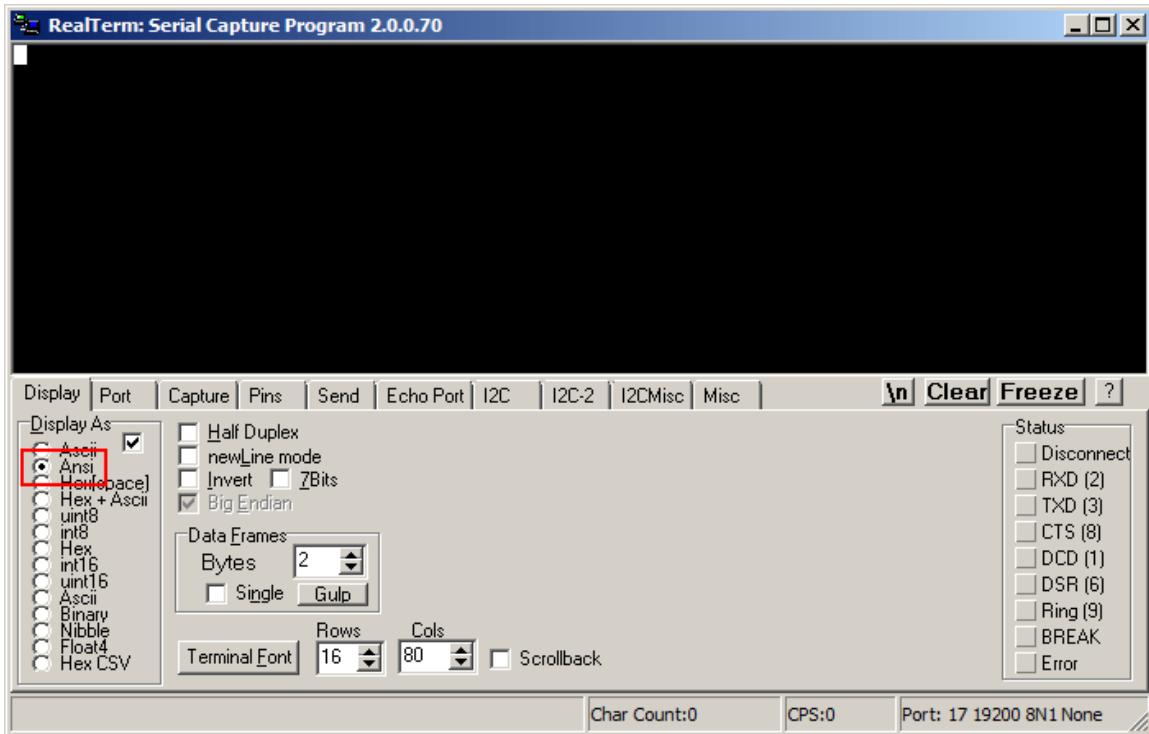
RealTerm: Serial Capture Program 2.0.0.70

Display | Port | Capture | Pins | Send | Echo Port | I2C | I2C-2 | I2CMisc | Misc

\n Clear Freeze ?

Display As
Ascii
Ansi
Hex[space]
Hex + Ascii
uint8
int8
Hex
int16
uint16
Ascii
Binary
Nibble
Float4
Hex CSV

Half Duplex
newLine mode
Invert
7Bits
Big Endian

Data Frames
Bytes 2
Single
Gulp

Terminal Font
Rows 16
Cols 80
Scrollback

Status
Disconnect
RXD (2)
TXD (3)
CTS (8)
DCD (1)
DSR (6)
Ring (9)
BREAK
Error

Char Count:0
CPS:0
Port: 17 19200 8N1 None